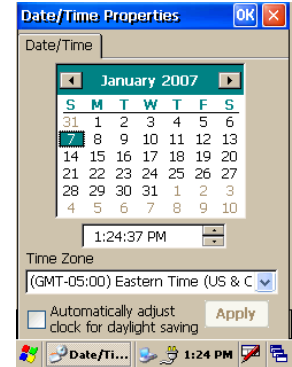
Date/Time Properties OK ×

Date/Time

January 2007

| S | M | T | W | T | F | S |
|---|---|---|---|---|---|---|
| 31 | 1 | 2 | 3 | 4 | 5 | 6 |
| 7 | 8 | 9 | 10 | 11 | 12 | 13 |
| 14 | 15 | 16 | 17 | 18 | 19 | 20 |
| 21 | 22 | 23 | 24 | 25 | 26 | 27 |
| 28 | 29 | 30 | 31 | 1 | 2 | 3 |
| 4 | 5 | 6 | 7 | 8 | 9 | 10 |

1:24:37 PM

Time Zone

(GMT-05:00) Eastern Time (US & C

Automatically adjust clock for daylight saving

Apply

Date/Ti... 1:24 PM